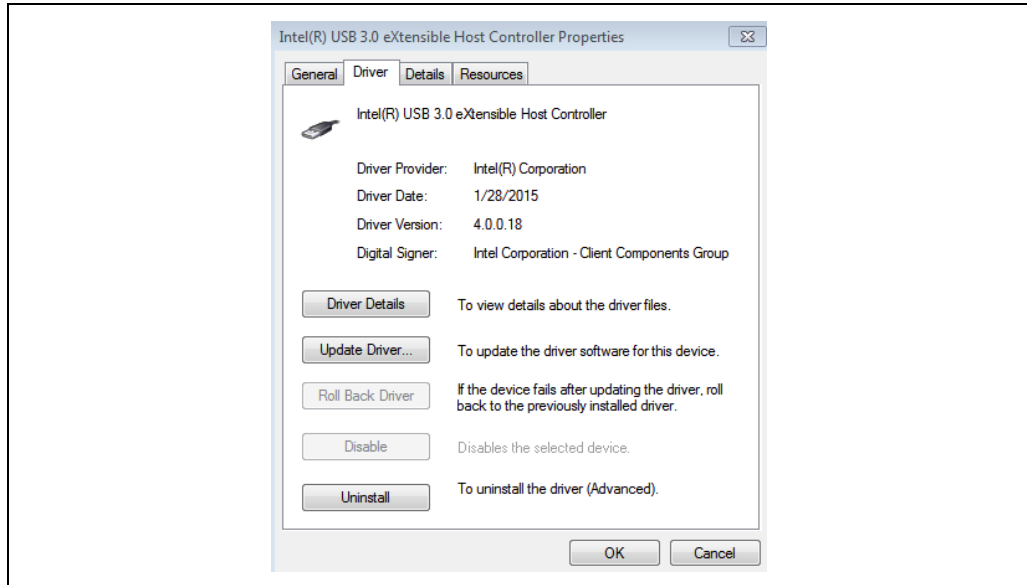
Intel(R) USB 3.0 eXtensible Host Controller Properties

General | Driver | Details | Resources

Intel(R) USB 3.0 eXtensible Host Controller

Driver Provider: Intel(R) Corporation

Driver Date: 1/28/2015

Driver Version: 4.0.0.18

Digital Signer: Intel Corporation - Client Components Group

Driver Details — To view details about the driver files.

Update Driver... — To update the driver software for this device.

Roll Back Driver — If the device fails after updating the driver, roll back to the previously installed driver.

Disable — Disables the selected device.

Uninstall — To uninstall the driver (Advanced).

OK | Cancel